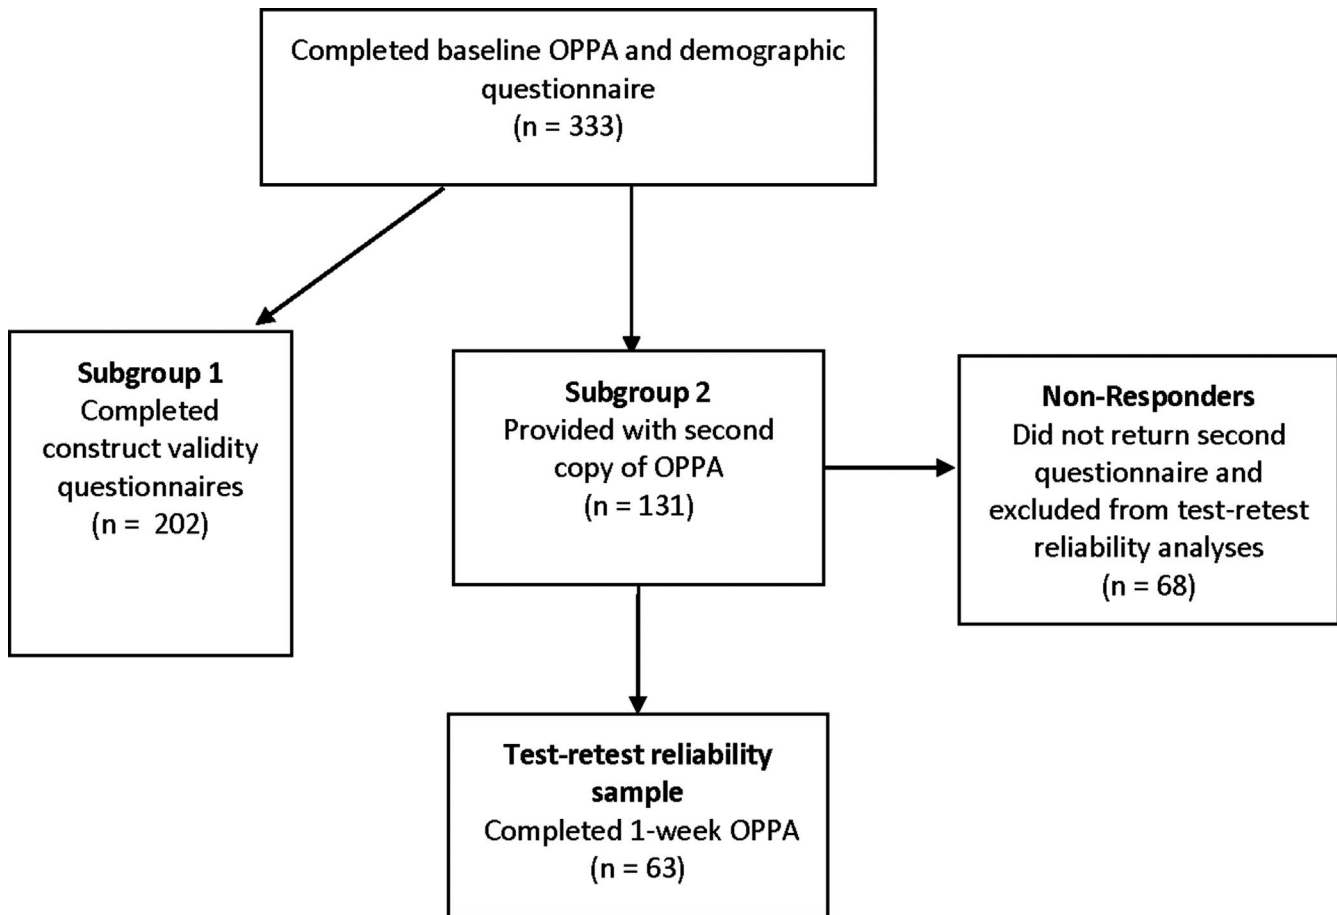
Completed baseline OPPA and demographic questionnaire
(n = 333)

Subgroup 1
Completed construct validity questionnaires
(n = 202)

Subgroup 2
Provided with second copy of OPPA
(n = 131)

Non-Responders
Did not return second questionnaire and excluded from test-retest reliability analyses
(n = 68)

Test-retest reliability sample
Completed 1-week OPPA
(n = 63)